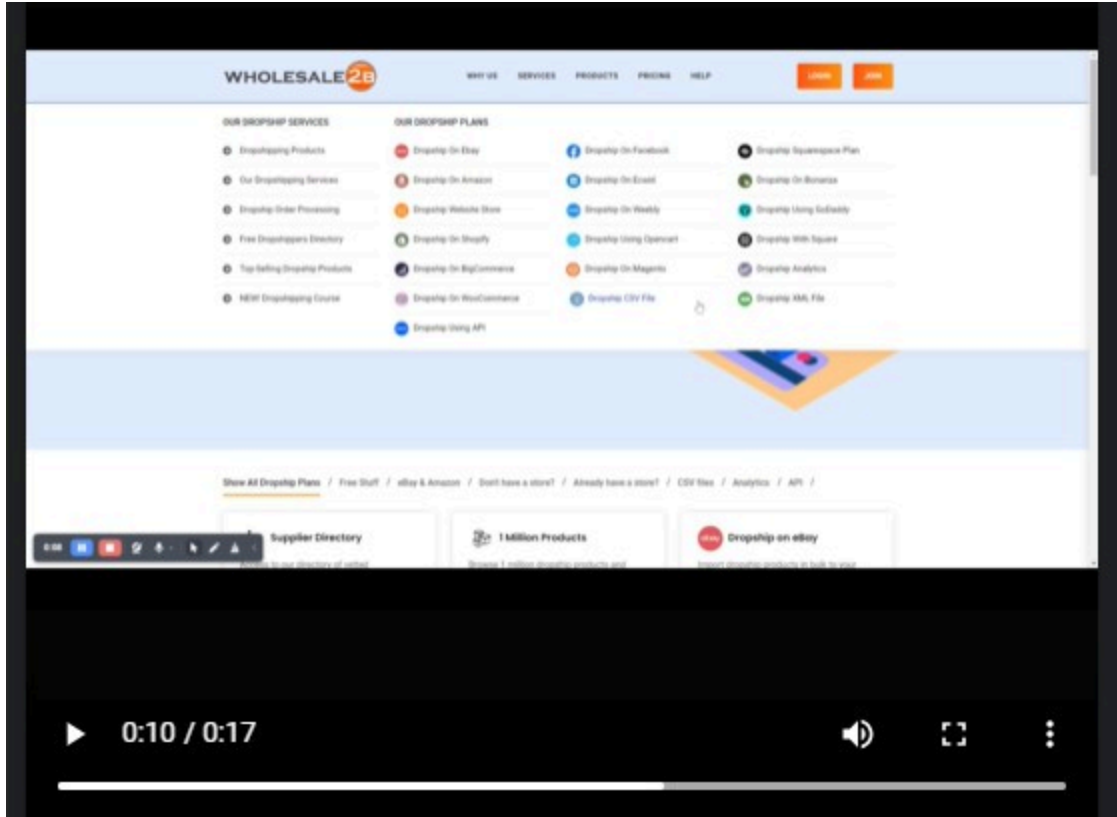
WHOLESALE2B

WHY US SERVICES PRODUCTS PRICING HELP LOGIN JOIN

OUR DROPSHIP SERVICES

Dropshipping Products
Our Dropshipping Services
Dropship Order Processing
Free Dropshippers Directory
Top Selling Dropship Products
NEW! Dropshipping Course

OUR DROPSHIP PLANS

Dropship On Ebay
Dropship On Amazon
Dropship Website Store
Dropship On Shopify
Dropship On BigCommerce
Dropship On WooCommerce
Dropship Using API

Dropship On Facebook
Dropship On Ecwid
Dropship On Weebly
Dropship Using Opencart
Dropship On Magento
Dropship CSV File

Dropship Squarespace Plan
Dropship On Bonanza
Dropship Using GoDaddy
Dropship With Square
Dropship Analytics
Dropship XML File

Show All Dropship Plans / Free Stuff / eBay & Amazon / Don't have a store? / Already have a store? / CSV files / Analytics / API /

Supplier Directory
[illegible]

1 Million Products
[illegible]

Dropship on eBay
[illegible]

0:10 / 0:17